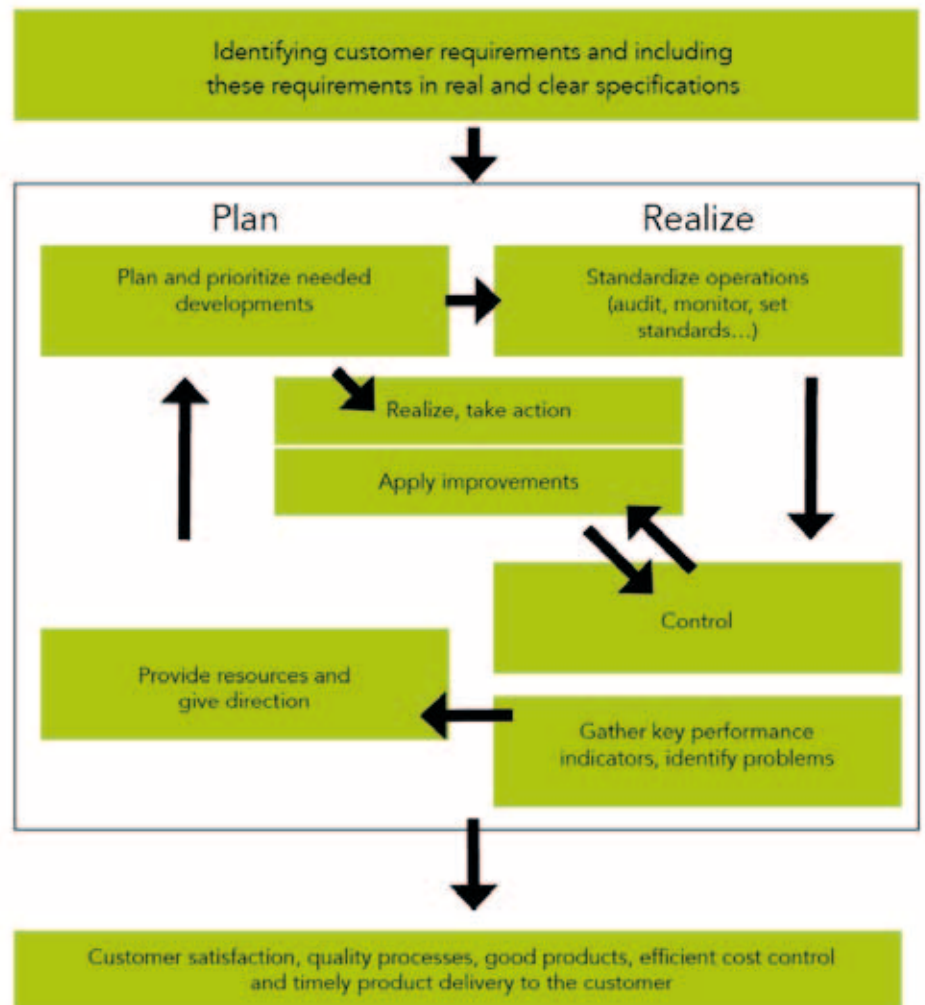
Identifying customer requirements and including these requirements in real and clear specifications

Plan

Realize

Plan and prioritize needed developments

Standardize operations (audit, monitor, set standards...)

Realize, take action

Apply improvements

Control

Provide resources and give direction

Gather key performance indicators, identify problems

Customer satisfaction, quality processes, good products, efficient cost control and timely product delivery to the customer